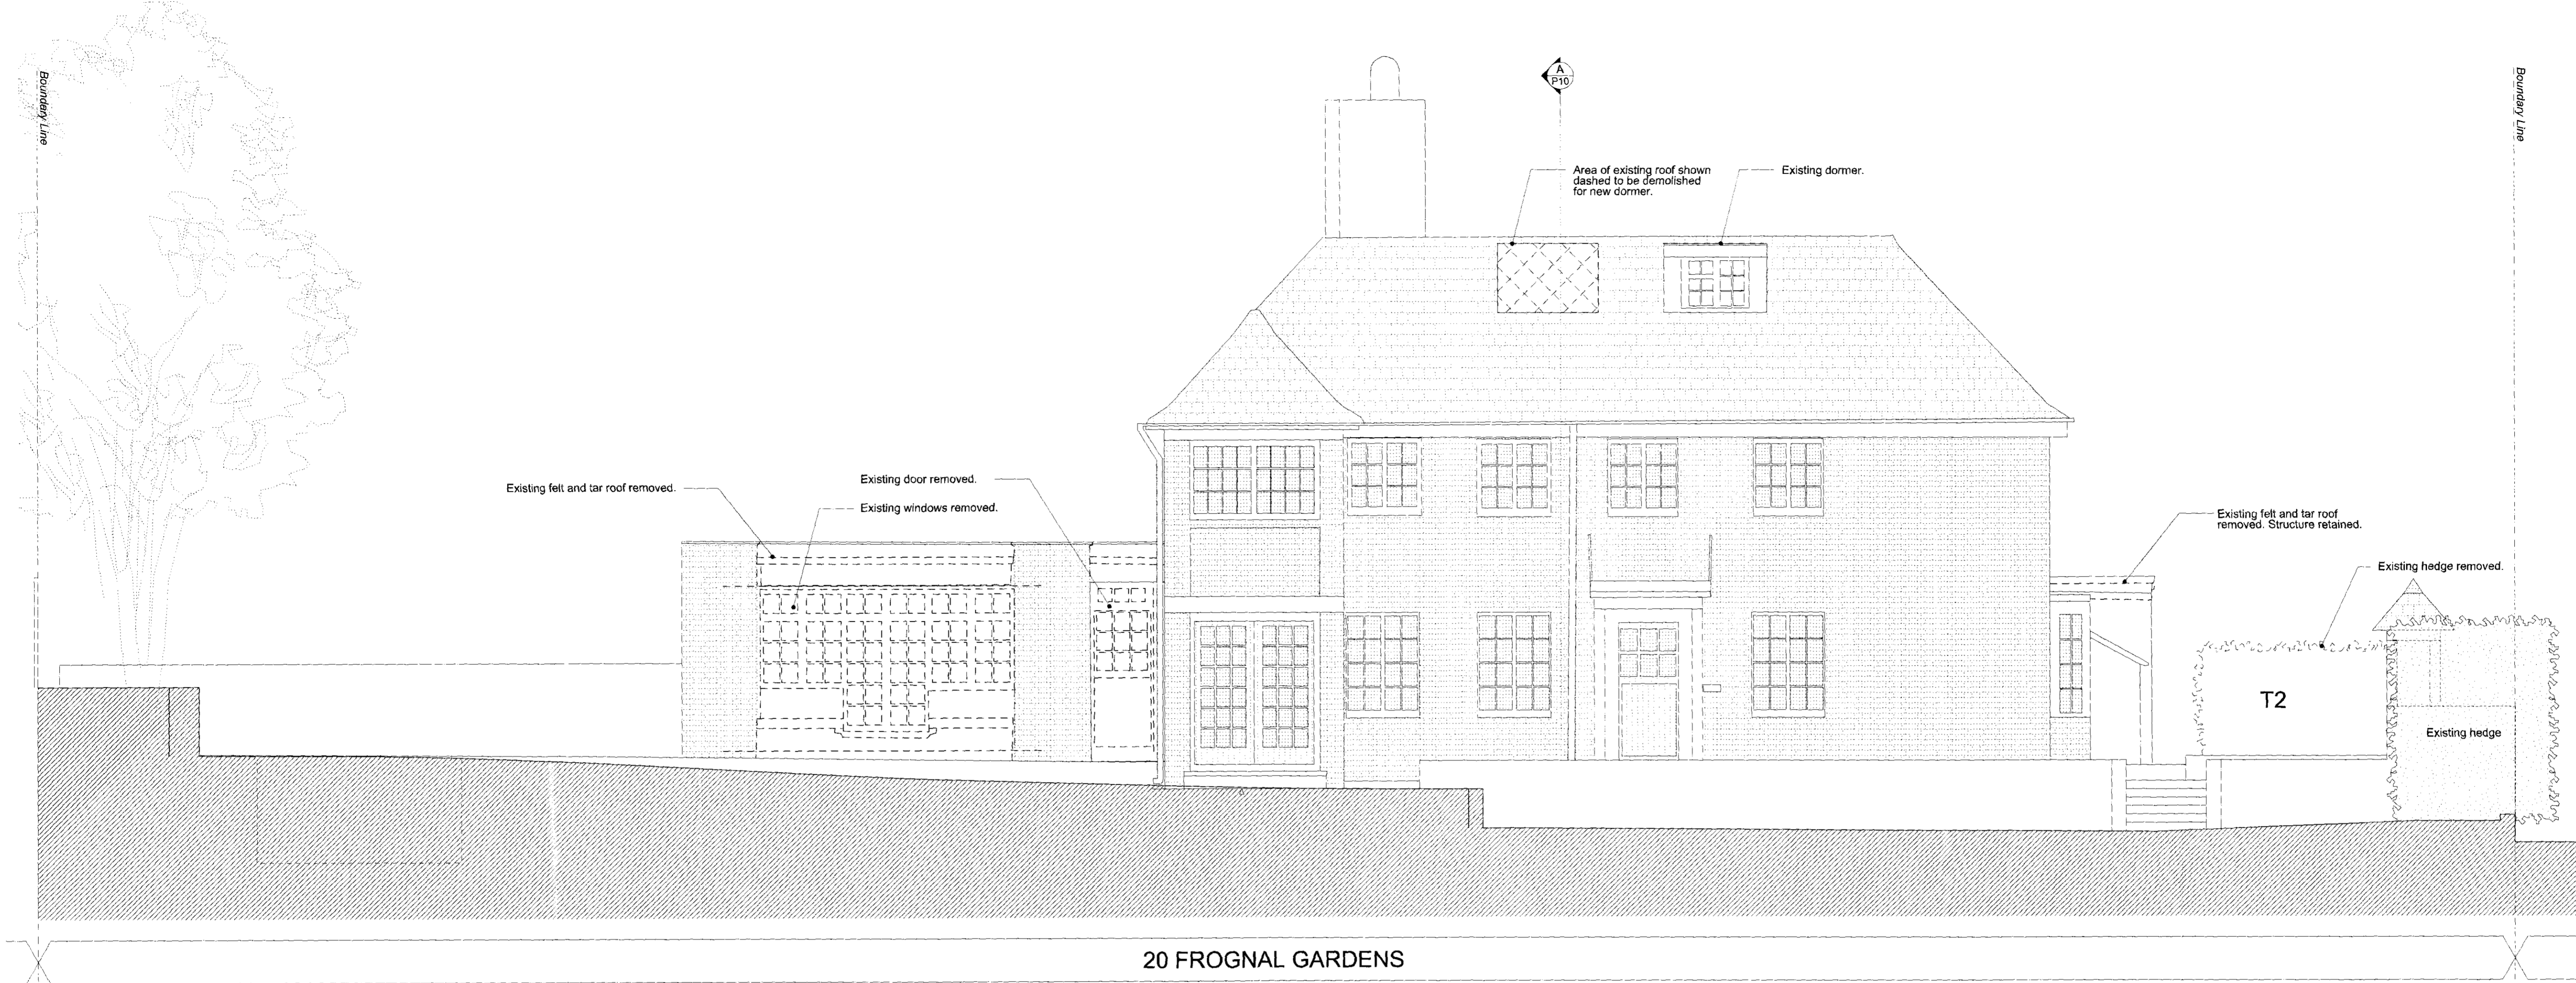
Boundary Line

A
P10

Area of existing roof shown dashed to be demolished for new dormer.

Existing dormer.

Boundary Line

Existing felt and tar roof removed.

Existing door removed.

Existing windows removed.

Existing felt and tar roof removed. Structure retained.

Existing hedge removed.

T2

Existing hedge

20 FROGNAL GARDENS